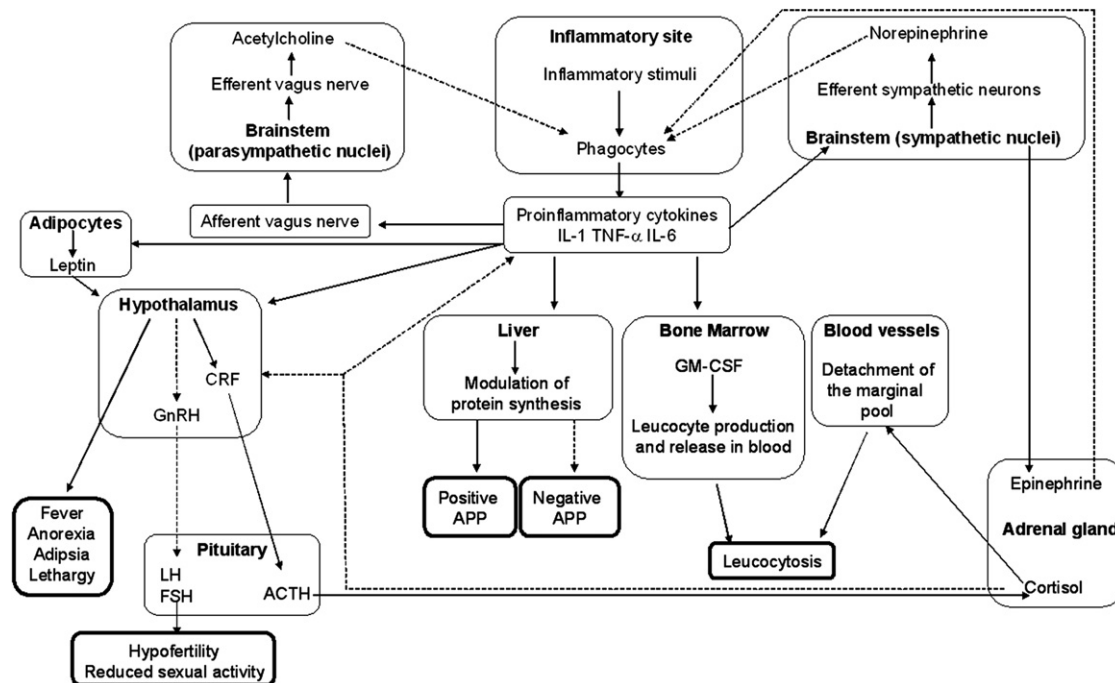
Acetylcholine

Efferent vagus nerve

Brainstem (parasympathetic nuclei)

Inflammatory site

Inflammatory stimuli

Phagocytes

Norepinephrine

Efferent sympathetic neurons

Brainstem (sympathetic nuclei)

Adipocytes

Leptin

Afferent vagus nerve

Proinflammatory cytokines IL-1 TNF-$\alpha$ IL-6

Hypothalamus

GnRH

CRF

Liver

Modulation of protein synthesis

Bone Marrow

GM-CSF

Leucocyte production and release in blood

Blood vessels

Detachment of the marginal pool

Positive APP

Negative APP

Leucocytosis

Epinephrine

Adrenal gland

Cortisol

Fever
Anorexia
Adipsia
Lethargy

Pituitary

LH
FSH

ACTH

Hypofertility
Reduced sexual activity